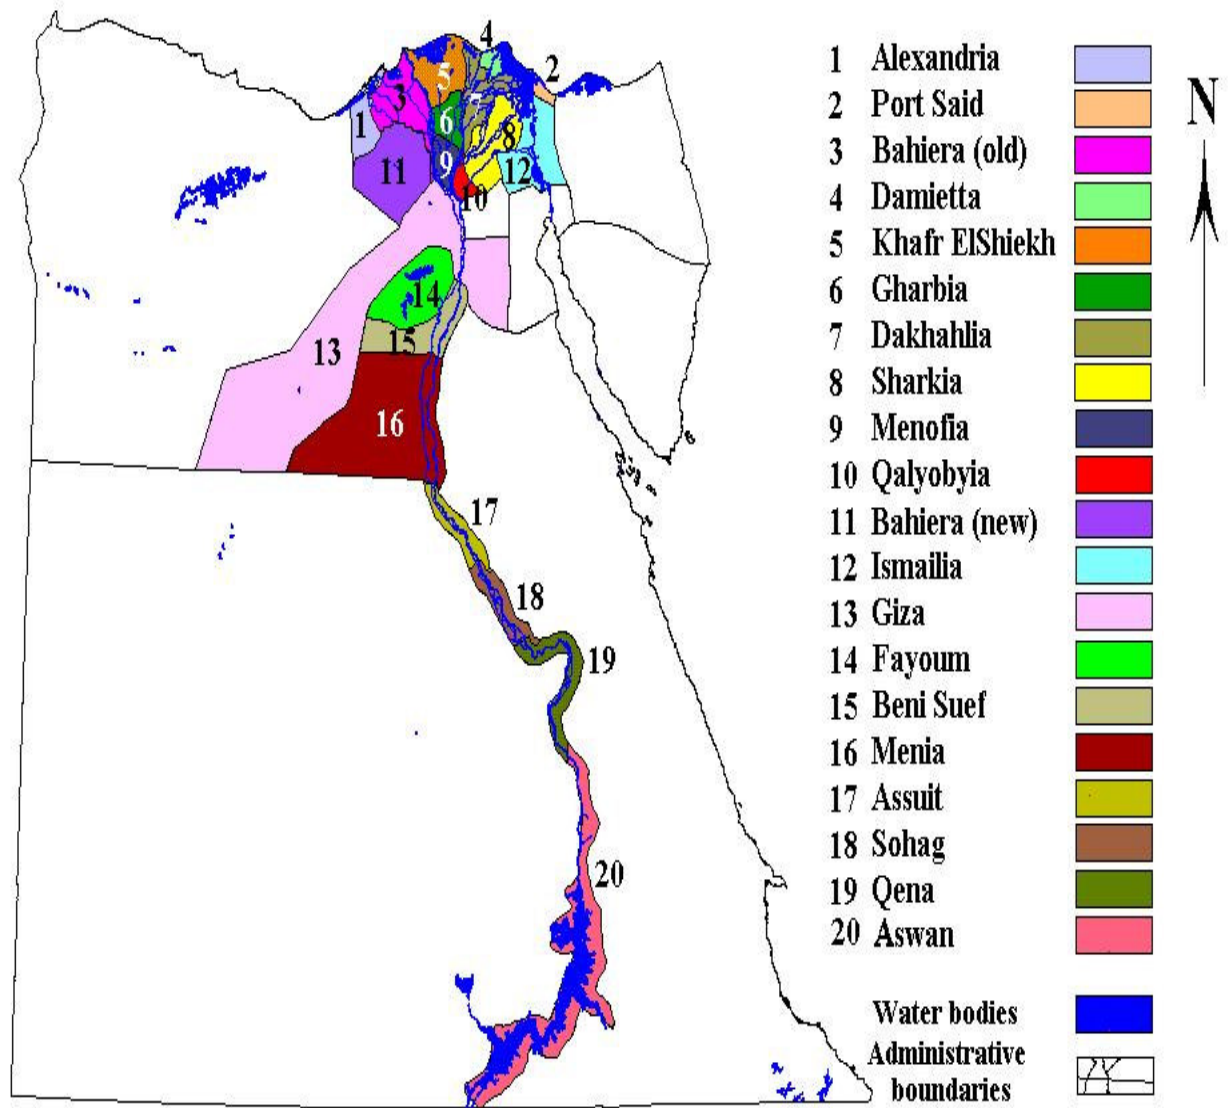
4
5
2
3
1
6
7
8
9
11
12
10
14
13
15
16
17
18
19
20

1 Alexandria
2 Port Said
3 Bahiera (old)
4 Damietta
5 Khafr ElShiekh
6 Gharbia
7 Dakhahlia
8 Sharkia
9 Menofia
10 Qalyobyia
11 Bahiera (new)
12 Ismailia
13 Giza
14 Fayoum
15 Beni Suef
16 Menia
17 Assuit
18 Sohag
19 Qena
20 Aswan

Water bodies
Administrative boundaries

N